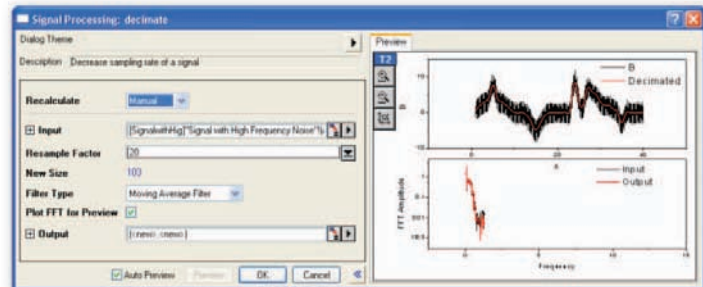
Signal Processing: decimate

Dialog Theme

Description Decrease sampling rate of a signal

Recalculate Manual

Input [SignalwithHig]"Signal with High Frequency Noise"!

Resample Factor 20

New Size 103

Filter Type Moving Average Filter

Plot FFT for Preview

Output [<new>]<new>

Auto Preview Preview OK Cancel

Preview

T2

B
Decimated

Input
Output

FFT Amplitude

Frequency